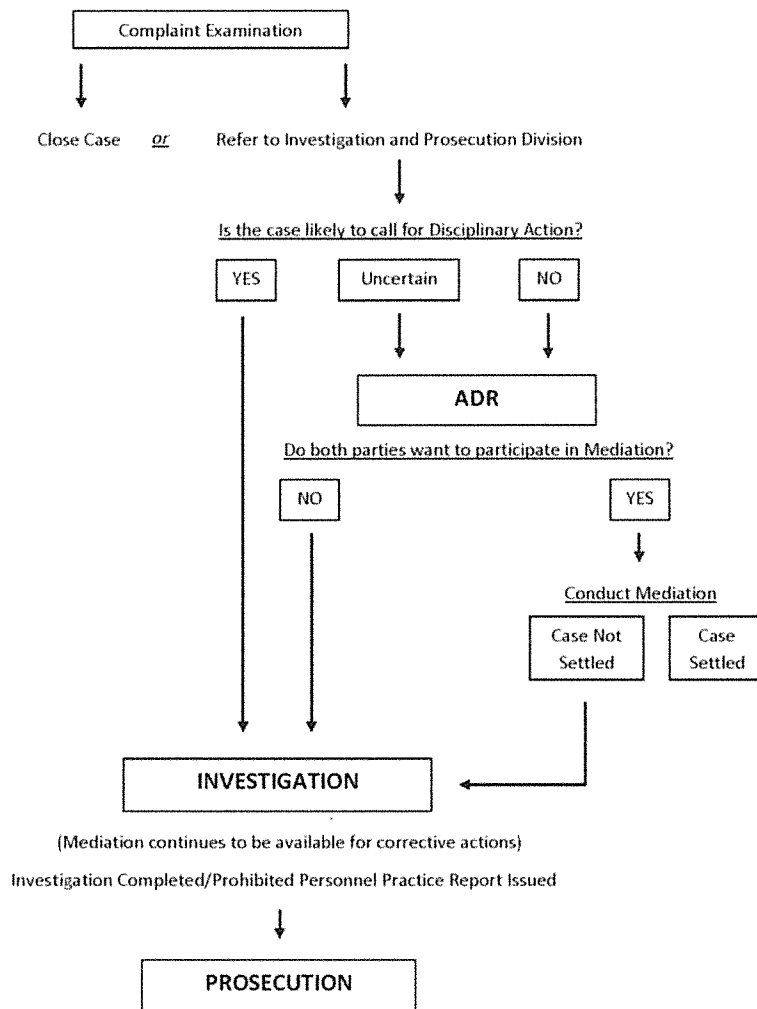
Complaint Examination

Close Case *or* Refer to Investigation and Prosecution Division

Is the case likely to call for Disciplinary Action?

YES

Uncertain

NO

ADR

Do both parties want to participate in Mediation?

NO

YES

Conduct Mediation

Case Not Settled

Case Settled

INVESTIGATION

(Mediation continues to be available for corrective actions)

Investigation Completed/Prohibited Personnel Practice Report Issued

PROSECUTION